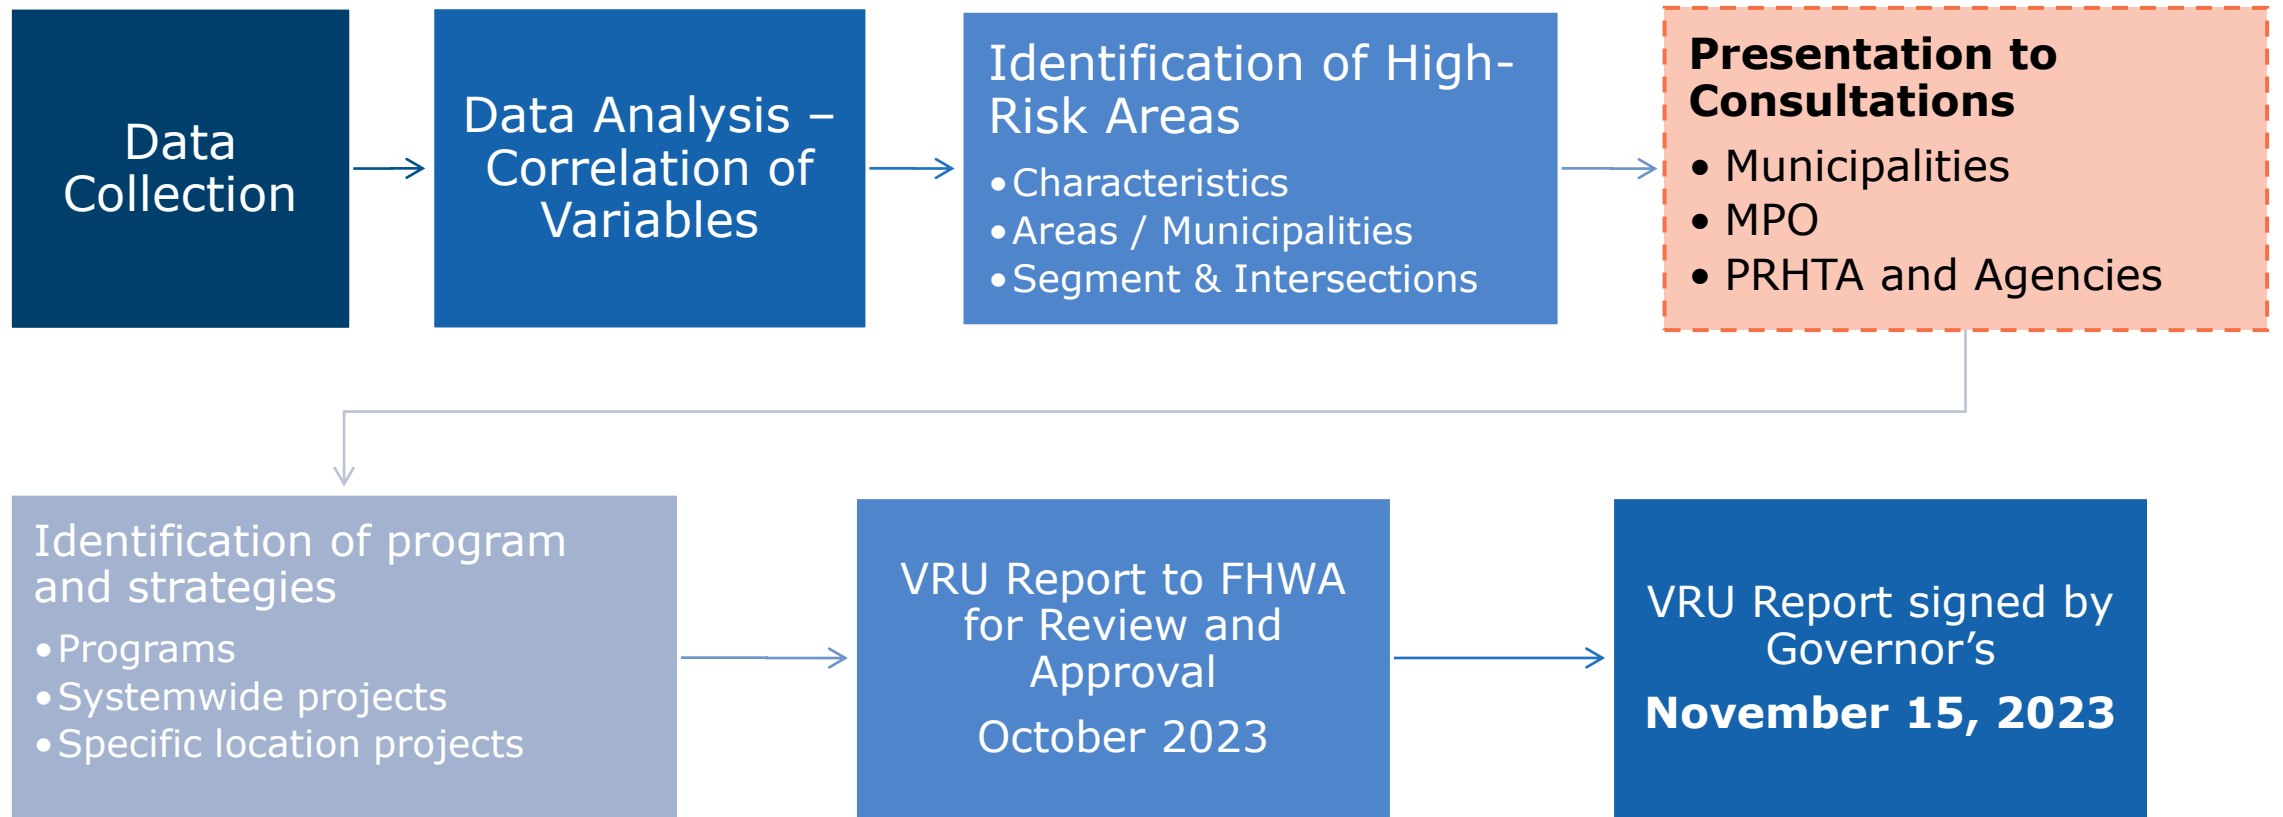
Data Collection

Data Analysis – Correlation of Variables

Identification of High-Risk Areas

- Characteristics
- Areas / Municipalities
- Segment & Intersections

Presentation to Consultations

- Municipalities
- MPO
- PRHTA and Agencies

Identification of program and strategies

- Programs
- Systemwide projects
- Specific location projects

VRU Report to FHWA for Review and Approval

October 2023

VRU Report signed by Governor’s

November 15, 2023